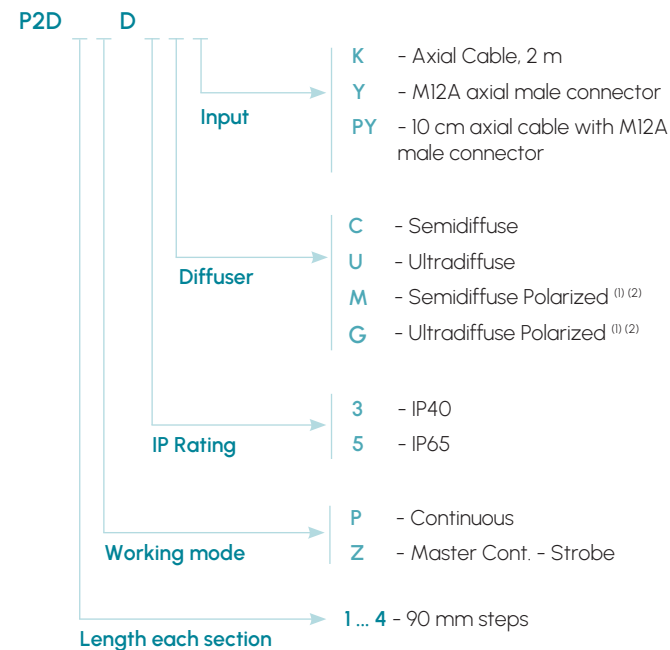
P2D D

Input
K - Axial Cable, 2 m
Y - M12A axial male connector
PY - 10 cm axial cable with M12A male connector

Diffuser
C - Semidiffuse
U - Ultradiffuse
M - Semidiffuse Polarized $^{(1)\,(2)}$
G - Ultradiffuse Polarized $^{(1)\,(2)}$

IP Rating
3 - IP40
5 - IP65

Working mode
P - Continuous
Z - Master Cont. - Strobe

Length each section
1 ... 4 - 90 mm steps